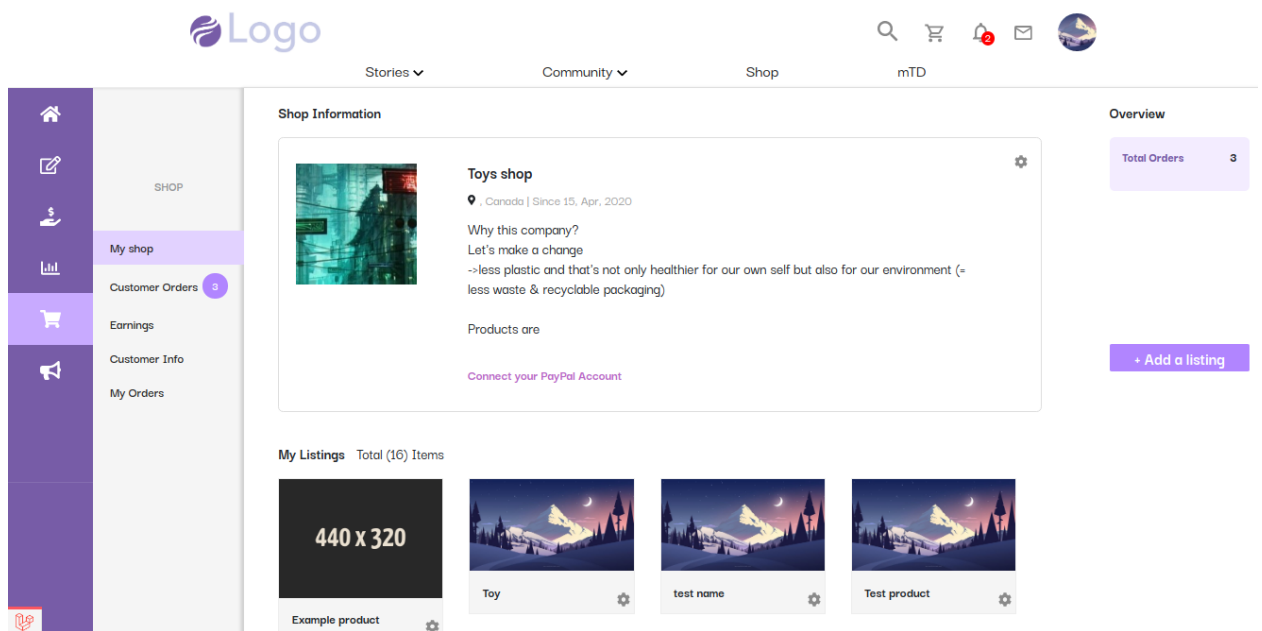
Logo

2

Stories Community Shop mTD

SHOP

My shop

Customer Orders 3

Earnings

Customer Info

My Orders

Shop Information

Toys shop

, Canada | Since 15, Apr, 2020

Why this company?
Let's make a change
->less plastic and that's not only healthier for our own self but also for our environment (= less waste & recyclable packaging)

Products are

Connect your PayPal Account

My Listings Total (16) Items

440 x 320

Example product

Toy

test name

Test product

Overview

Total Orders 3

+ Add a listing